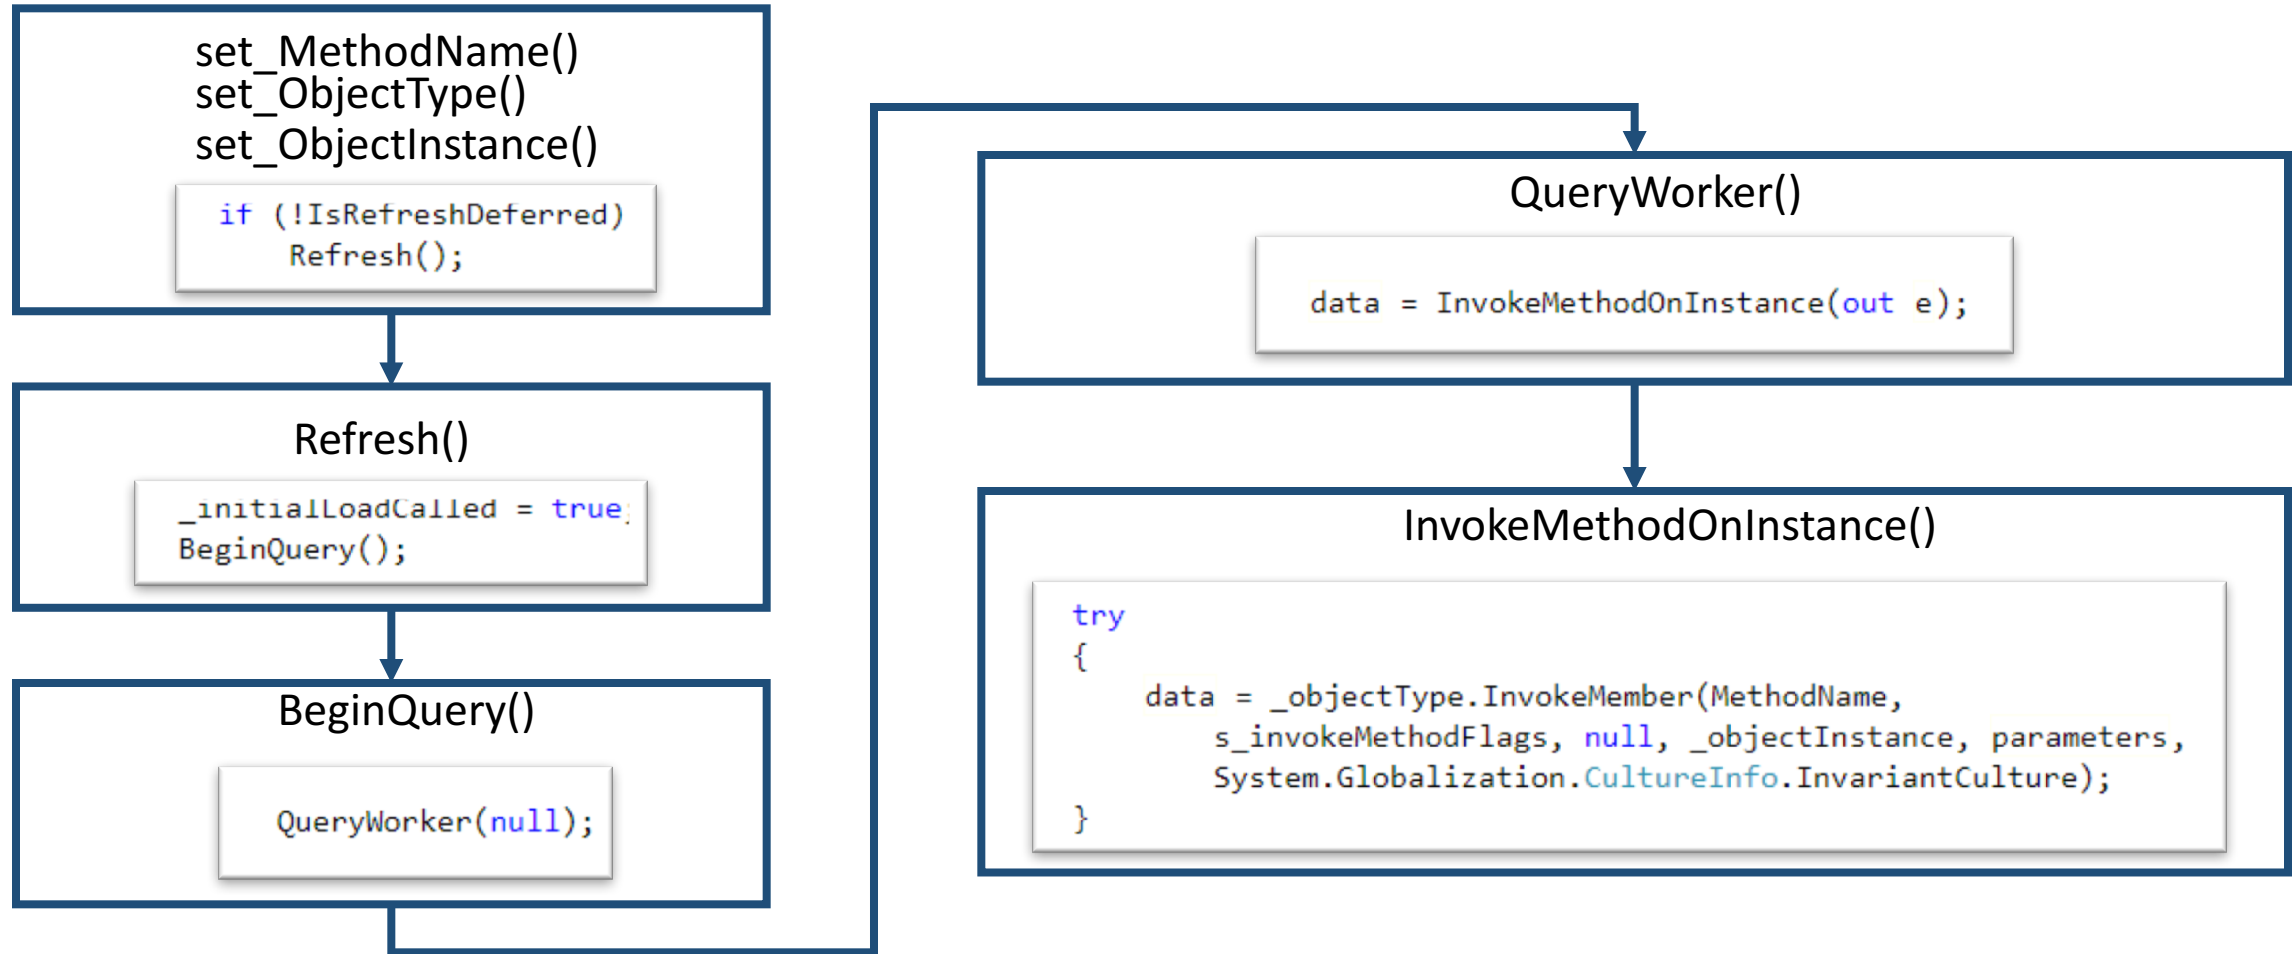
set_MethodName()
set_ObjectType()
set_ObjectInstance()

if (!IsRefreshDeferred)
    Refresh();

Refresh()

_initialLoadCalled = true;
BeginQuery();

BeginQuery()

QueryWorker(null);

QueryWorker()

data = InvokeMethodOnInstance(out e);

InvokeMethodOnInstance()

try
{
    data = _objectType.InvokeMember(MethodName,
        s_invokeMethodFlags, null, _objectInstance, parameters,
        System.Globalization.CultureInfo.InvariantCulture);
}